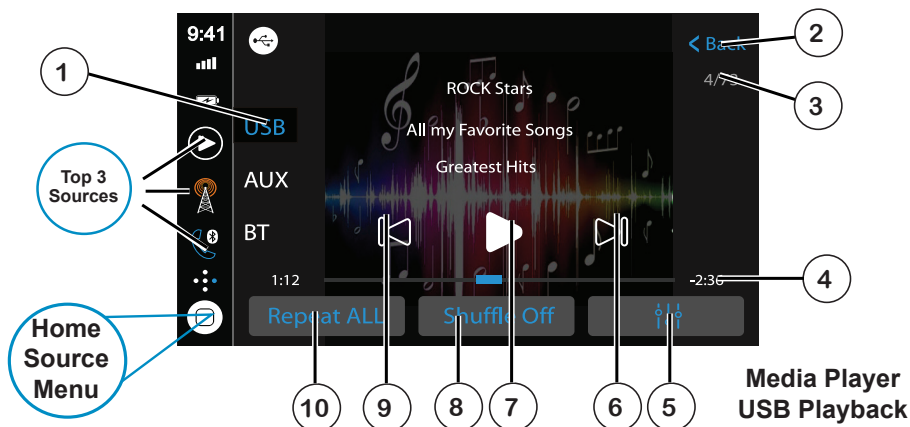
9:41

1

Top 3 Sources

Home Source Menu

USB

AUX

BT

ROCK Stars

All my Favorite Songs

Greatest Hits

< Back

4/73

2

3

1:12

-2:36

4

Repeat ALL

Shuffle Off

10

9

8

7

6

5

Media Player USB Playback